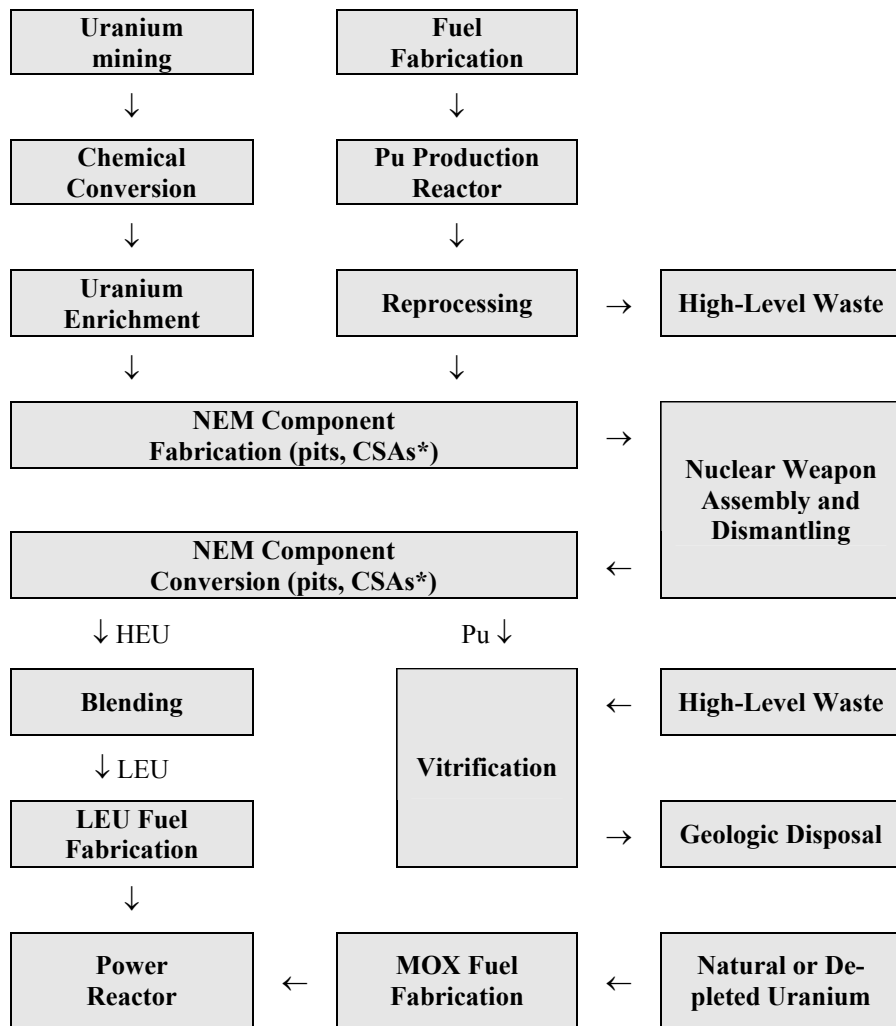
Uranium mining

Fuel Fabrication

↓

↓

Chemical Conversion

Pu Production Reactor

↓

↓

Uranium Enrichment

Reprocessing

→

High-Level Waste

↓

↓

NEM Component Fabrication (pits, CSAs*)

→

Nuclear Weapon Assembly and Dismantling

NEM Component Conversion (pits, CSAs*)

←

↓ HEU

Pu ↓

Blending

←

High-Level Waste

↓ LEU

Vitrification

LEU Fuel Fabrication

→

Geologic Disposal

↓

Power Reactor

←

MOX Fuel Fabrication

←

Natural or Depleted Uranium